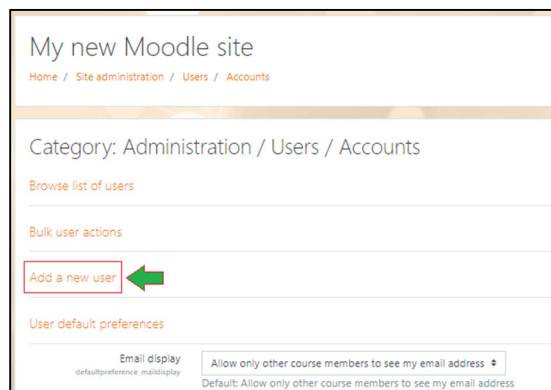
My new Moodle site

Home / Site administration / Users / Accounts

Category: Administration / Users / Accounts

Browse list of users

Bulk user actions

Add a new user

User default preferences

Email display
defaultpreference_maildisplay

Allow only other course members to see my email address ⬍

Default: Allow only other course members to see my email address